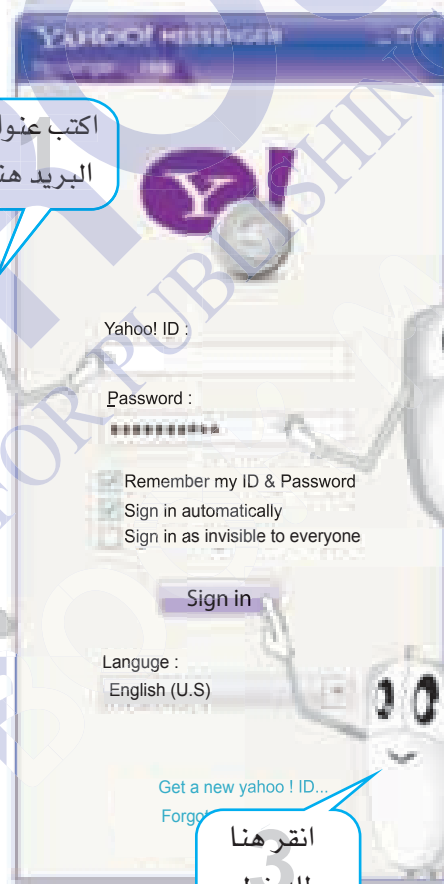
YAHOO! MESSENGER

اكتب عنوا
البريد هن

Yahoo! ID :

Password :

Remember my ID & Password
Sign in automatically
Sign in as invisible to everyone

Sign in

Languge :
English (U.S)

Get a new yahoo ! ID...
Forgo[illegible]

انقر هنا
3
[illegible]

FOR PUBLISHING